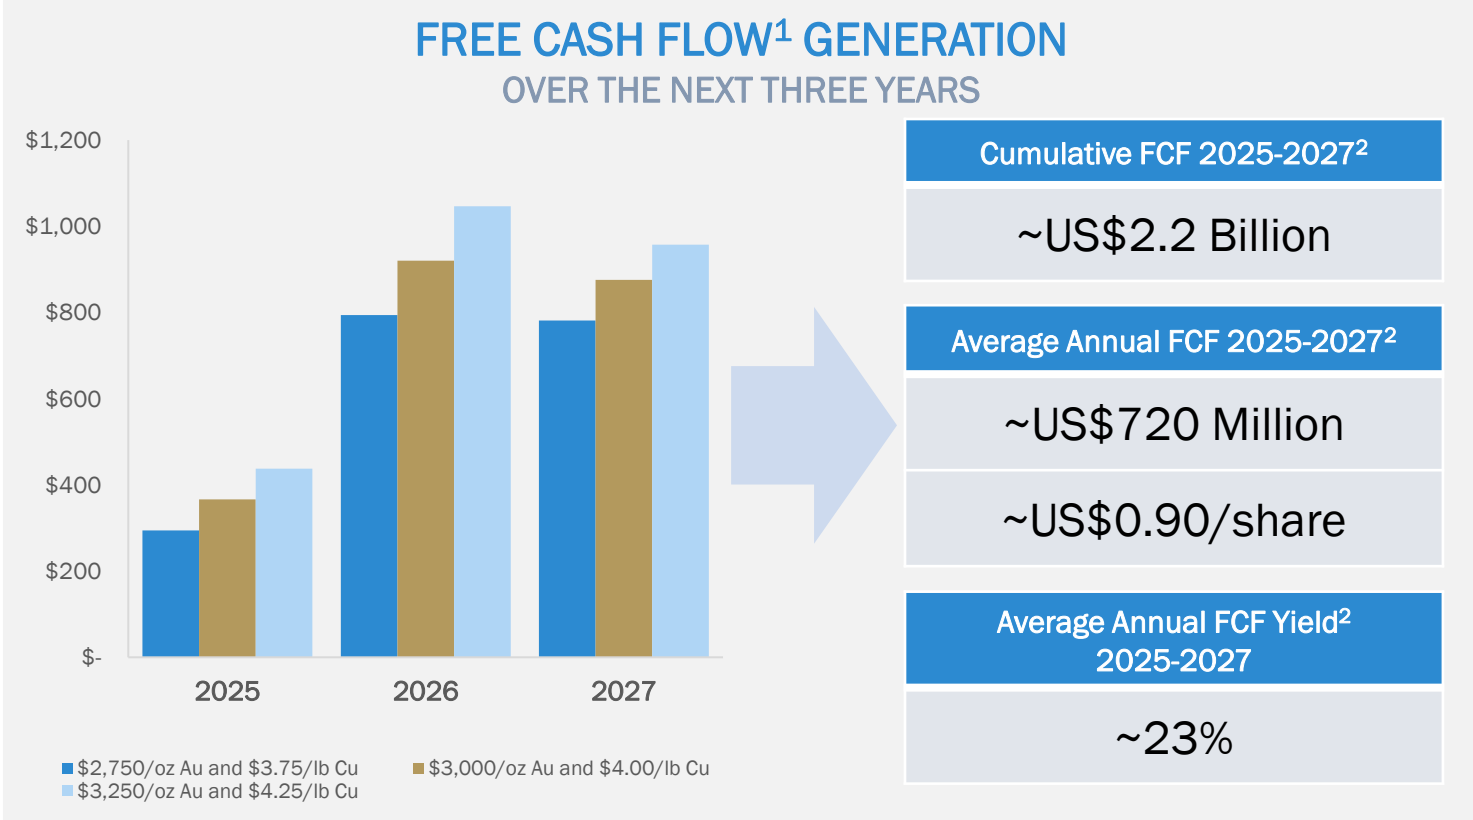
FREE CASH FLOW$^1$ GENERATION
OVER THE NEXT THREE YEARS

$1,200
$1,000
$800
$600
$400
$200
$-

2025
2026
2027

$2,750/oz Au and $3.75/lb Cu
$3,000/oz Au and $4.00/lb Cu
$3,250/oz Au and $4.25/lb Cu

Cumulative FCF 2025-2027$^2$

~US$2.2 Billion

Average Annual FCF 2025-2027$^2$

~US$720 Million

~US$0.90/share

Average Annual FCF Yield$^2$ 2025-2027

~23%